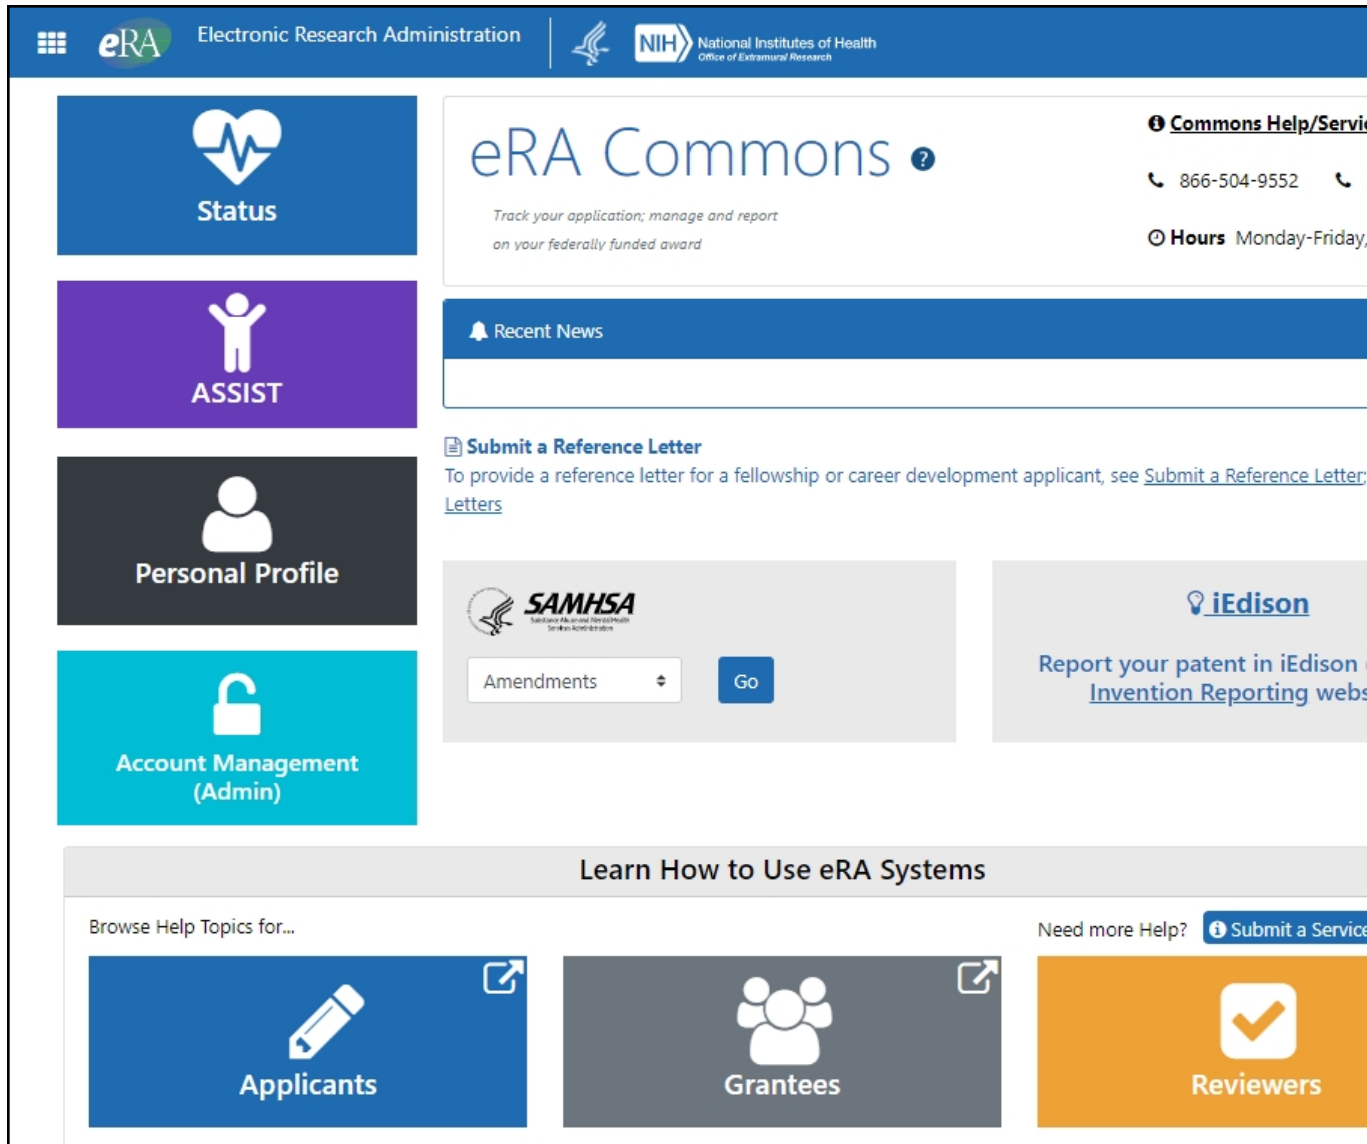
eRA Electronic Research Administration

NIH National Institutes of Health
Office of Extramural Research

Status

ASSIST

Personal Profile

Account Management (Admin)

eRA Commons

Track your application; manage and report on your federally funded award

Commons Help/Servi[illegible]

866-504-9552

Hours Monday-Friday,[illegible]

Recent News

Submit a Reference Letter
To provide a reference letter for a fellowship or career development applicant, see Submit a Reference Letter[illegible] Letters

SAMHSA
Substance Abuse and Mental Health Services Administration

Amendments

Go

iEdison

Report your patent in iEdison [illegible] Invention Reporting webs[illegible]

Learn How to Use eRA Systems

Browse Help Topics for...

Need more Help?

Submit a Service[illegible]

Applicants

Grantees

Reviewers